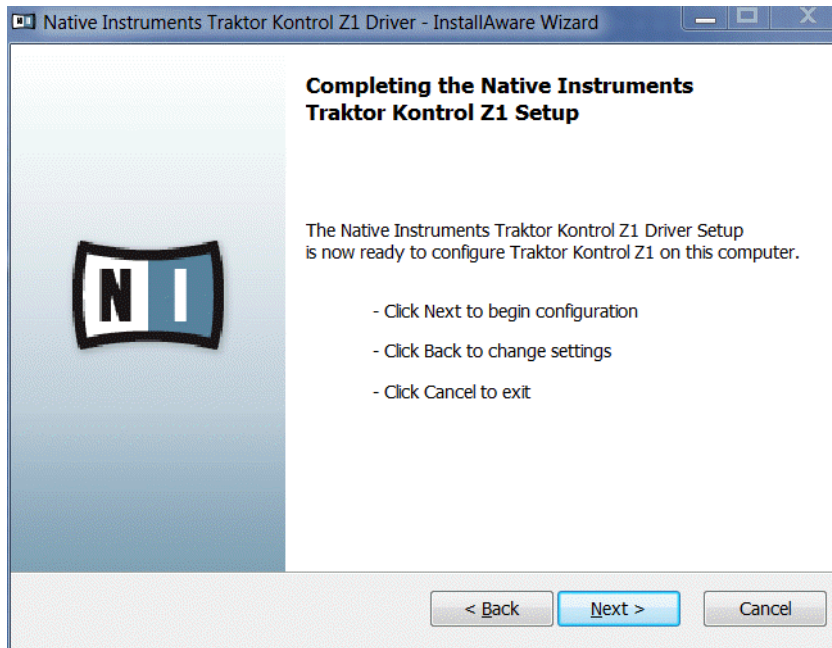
Native Instruments Traktor Kontrol Z1 Driver - InstallAware Wizard

Completing the Native Instruments Traktor Kontrol Z1 Setup

N I

The Native Instruments Traktor Kontrol Z1 Driver Setup is now ready to configure Traktor Kontrol Z1 on this computer.

- Click Next to begin configuration

- Click Back to change settings

- Click Cancel to exit

< Back

Next >

Cancel